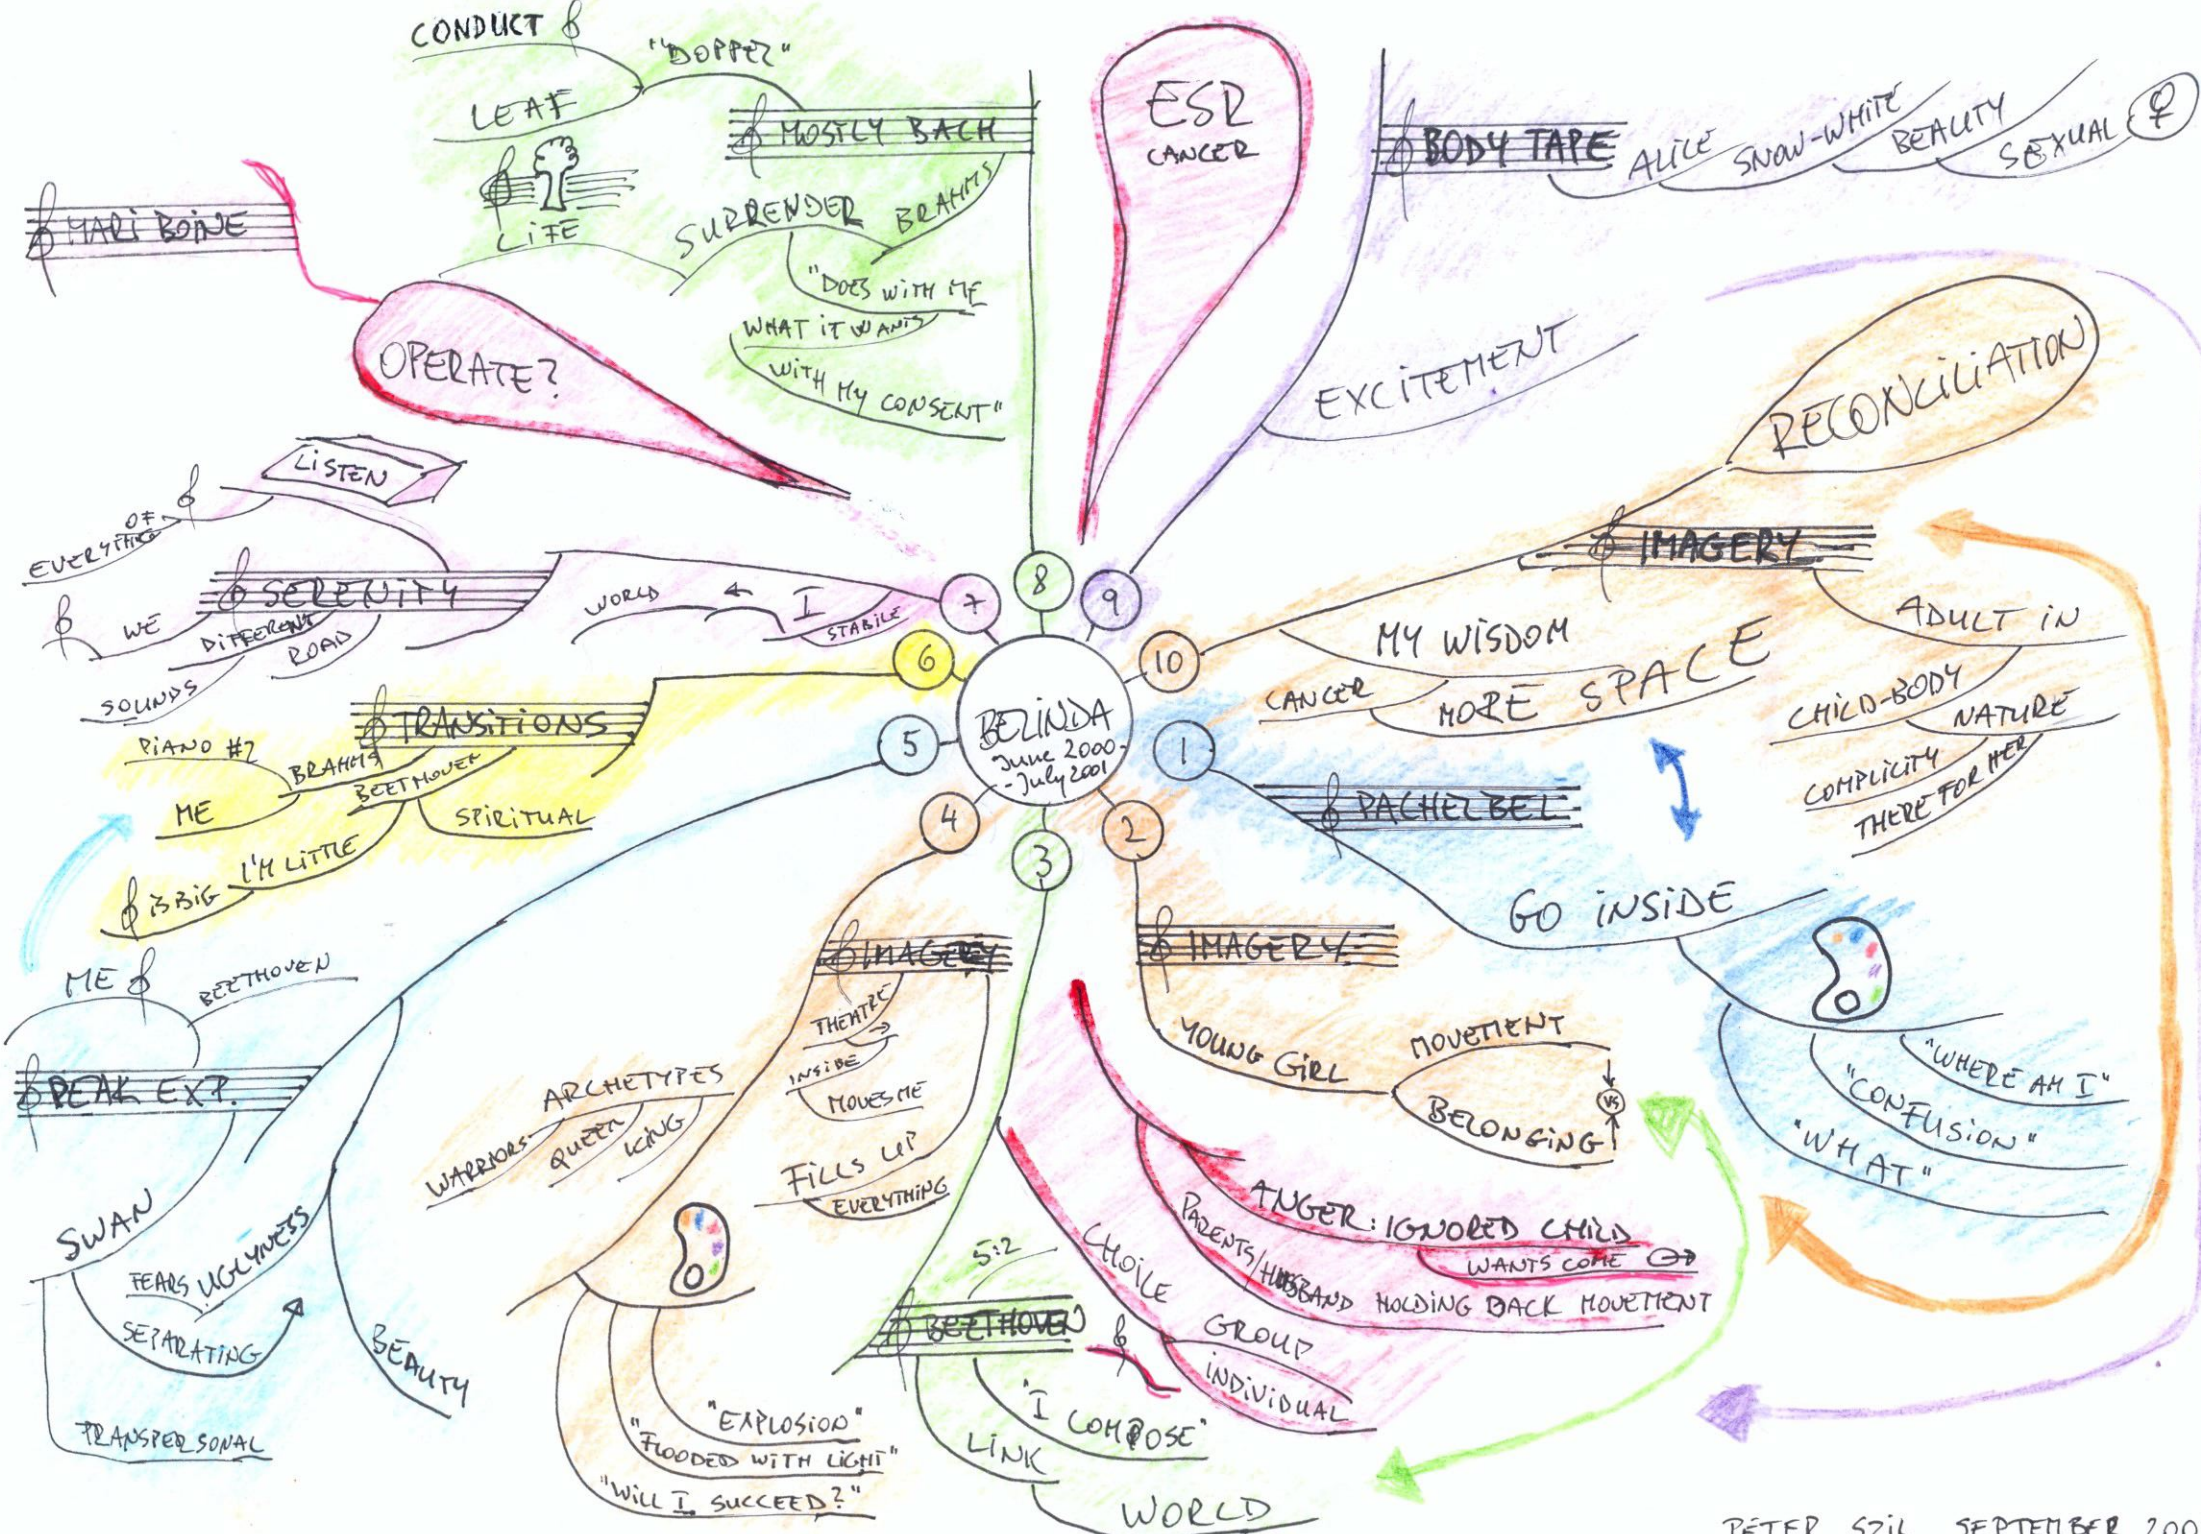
BELINDA
June 2000 - July 2001

1
PACHELBEL
GO INSIDE
"WHERE AM I"
"CONFUSION"
"WHAT"

2
IMAGERY
YOUNG GIRL
MOVEMENT
BELONGING
VS
ANGER: IGNORED CHILD
WANTS COME
PARENTS/HUSBAND HOLDING BACK MOVEMENT

3
BEETHOVEN
5:2
CHOICE
GROUP
INDIVIDUAL
"I COMPOSE"
LINK
WORLD

4
IMAGERY
THEATRE
INSIDE
MOVES ME
FILLS UP EVERYTHING
ARCHETYPES
WARRIORS
QUEEN
KING
"EXPLOSION"
"FLOODED WITH LIGHT"
"WILL I SUCCEED?"

5
PEAK EXP.
ME
BEETHOVEN
SWAN
FEARS UGLYNESS
SEPARATING
BEAUTY
TRANSPERSONAL

6
TRANSITIONS
PIANO #2
BRAHMS
BEETHOVEN
ME
SPIRITUAL
I'M LITTLE
IS BIG

7
SERENITY
LISTEN
EVERYTHING OF
WE
DIFFERENT ROAD
SOUNDS
WORLD
I
STABILE

8
MOSTLY BACH
CONDUCT
"DOPPER"
LEAF
LIFE
SURRENDER
BRAHMS
"DOES WITH ME WHAT IT WANTS WITH MY CONSENT"
MARI BOINE
OPERATE?

9
ESR
CANCER
BODY TAPE
ALICE
SNOW-WHITE
BEAUTY
SEXUAL
EXCITEMENT

10
IMAGERY
RECONCILIATION
MY WISDOM
CANCER
MORE SPACE
ADULT IN
CHILD-BODY
NATURE
COMPLICITY
THERE FOR HER

PETER SZIL SEPTEMBER 200